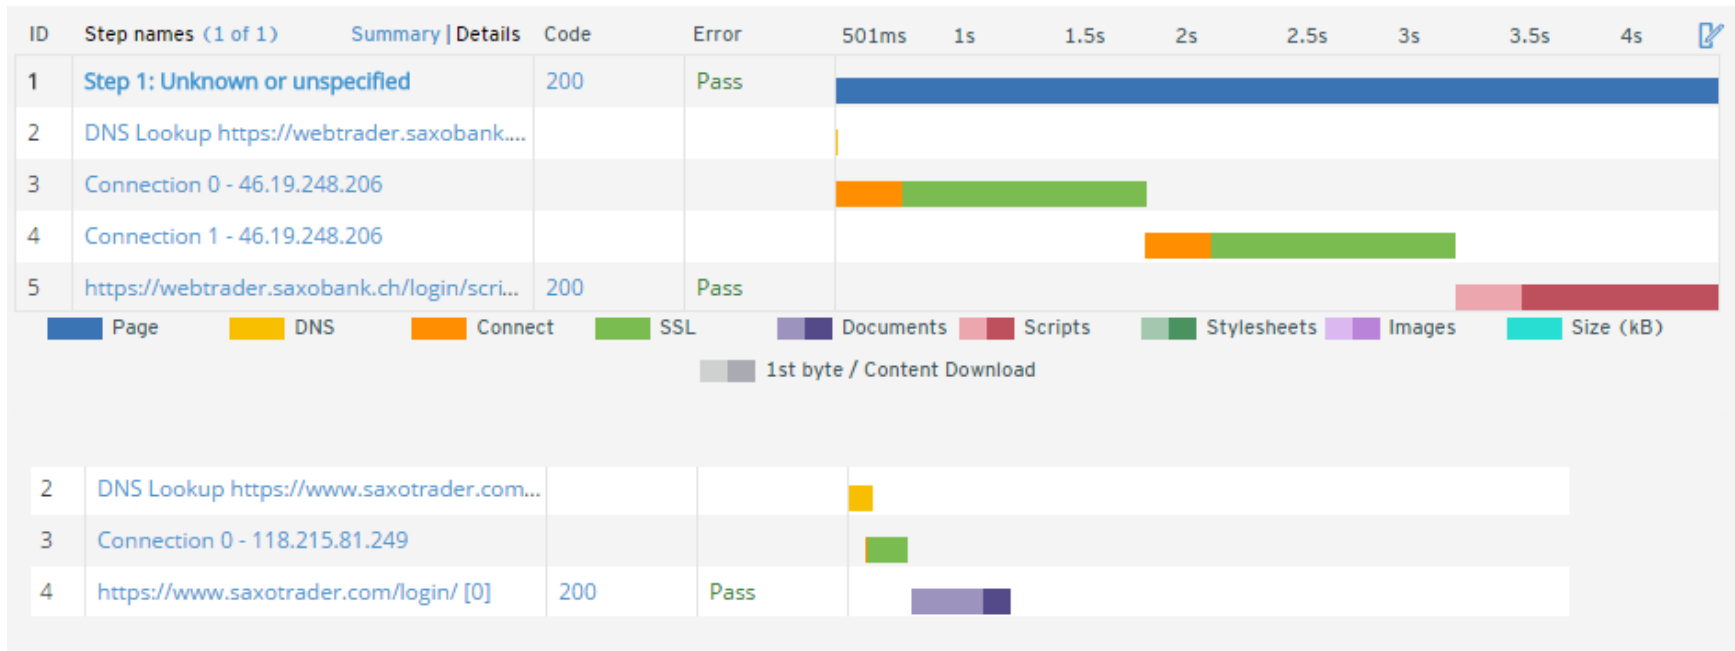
| ID | Step names (1 of 1) Summary \| Details | Code | Error | 501ms 1s 1.5s 2s 2.5s 3s 3.5s 4s |
|---|---|---|---|---|
| 1 | Step 1: Unknown or unspecified | 200 | Pass | |
| 2 | DNS Lookup https://webtrader.saxobank.... | | | |
| 3 | Connection 0 - 46.19.248.206 | | | |
| 4 | Connection 1 - 46.19.248.206 | | | |
| 5 | https://webtrader.saxobank.ch/login/scri... | 200 | Pass | |

Page DNS Connect SSL Documents Scripts Stylesheets Images Size (kB)

1st byte / Content Download

| | | | | |
|---|---|---|---|---|
| 2 | DNS Lookup https://www.saxotrader.com... | | | |
| 3 | Connection 0 - 118.215.81.249 | | | |
| 4 | https://www.saxotrader.com/login/ [0] | 200 | Pass | |